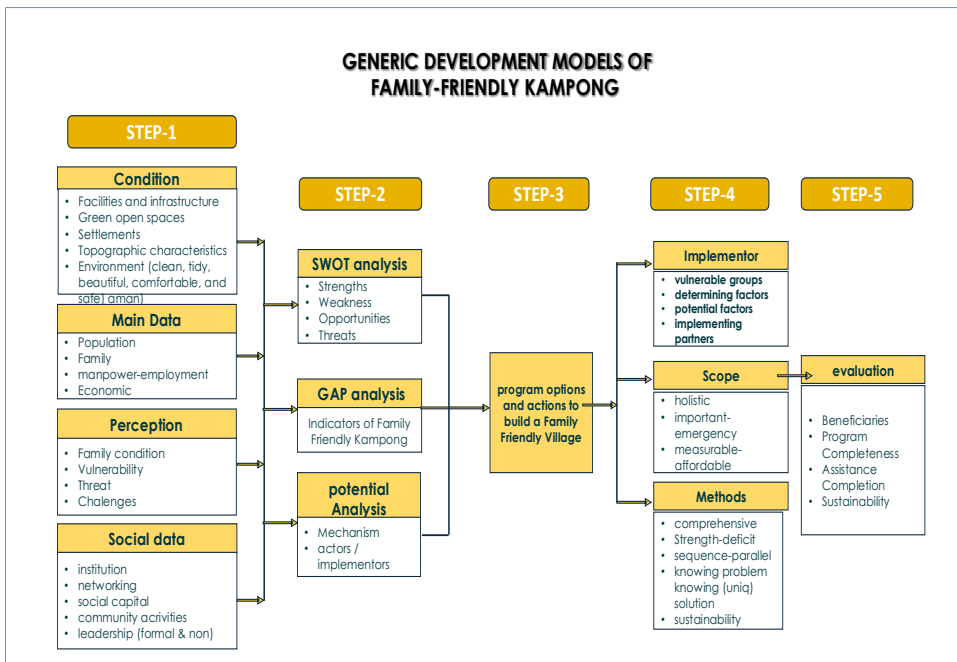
GENERIC DEVELOPMENT MODELS OF FAMILY-FRIENDLY KAMPONG

STEP-1

Condition
- Facilities and infrastructure
- Green open spaces
- Settlements
- Topographic characteristics
- Environment (clean, tidy, beautiful, comfortable, and safe) aman)

Main Data
- Population
- Family
- manpower-employment
- Economic

Perception
- Family condition
- Vulnerability
- Threat
- Chalenges

Social data
- institution
- networking
- social capital
- community acrivities
- leadership (formal & non)

STEP-2

SWOT analysis
- Strengths
- Weakness
- Opportunities
- Threats

GAP analysis
Indicators of Family Friendly Kampong

potential Analysis
- Mechanism
- actors / implementors

STEP-3

program options and actions to build a Family Friendly Village

STEP-4

Implementor
- vulnerable groups
- determining factors
- potential factors
- implementing partners

Scope
- holistic
- important-emergency
- measurable-affordable

Methods
- comprehensive
- Strength-deficit
- sequence-parallel
- knowing problem knowing (uniq) solution
- sustainability

STEP-5

evaluation
- Beneficiaries
- Program Completeness
- Assistance Completion
- Sustainability